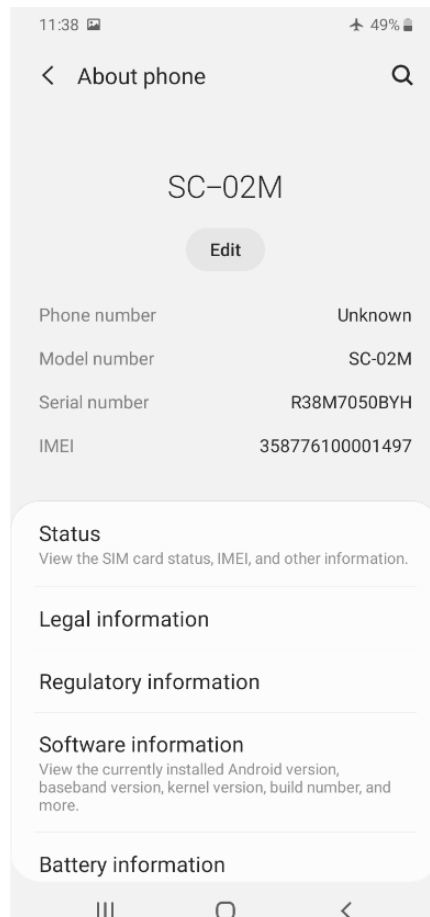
11:38

49%

About phone

SC–02M

Edit

Phone number Unknown

Model number SC-02M

Serial number R38M7050BYH

IMEI 358776100001497

Status
View the SIM card status, IMEI, and other information.

Legal information

Regulatory information

Software information
View the currently installed Android version, baseband version, kernel version, build number, and more.

Battery information